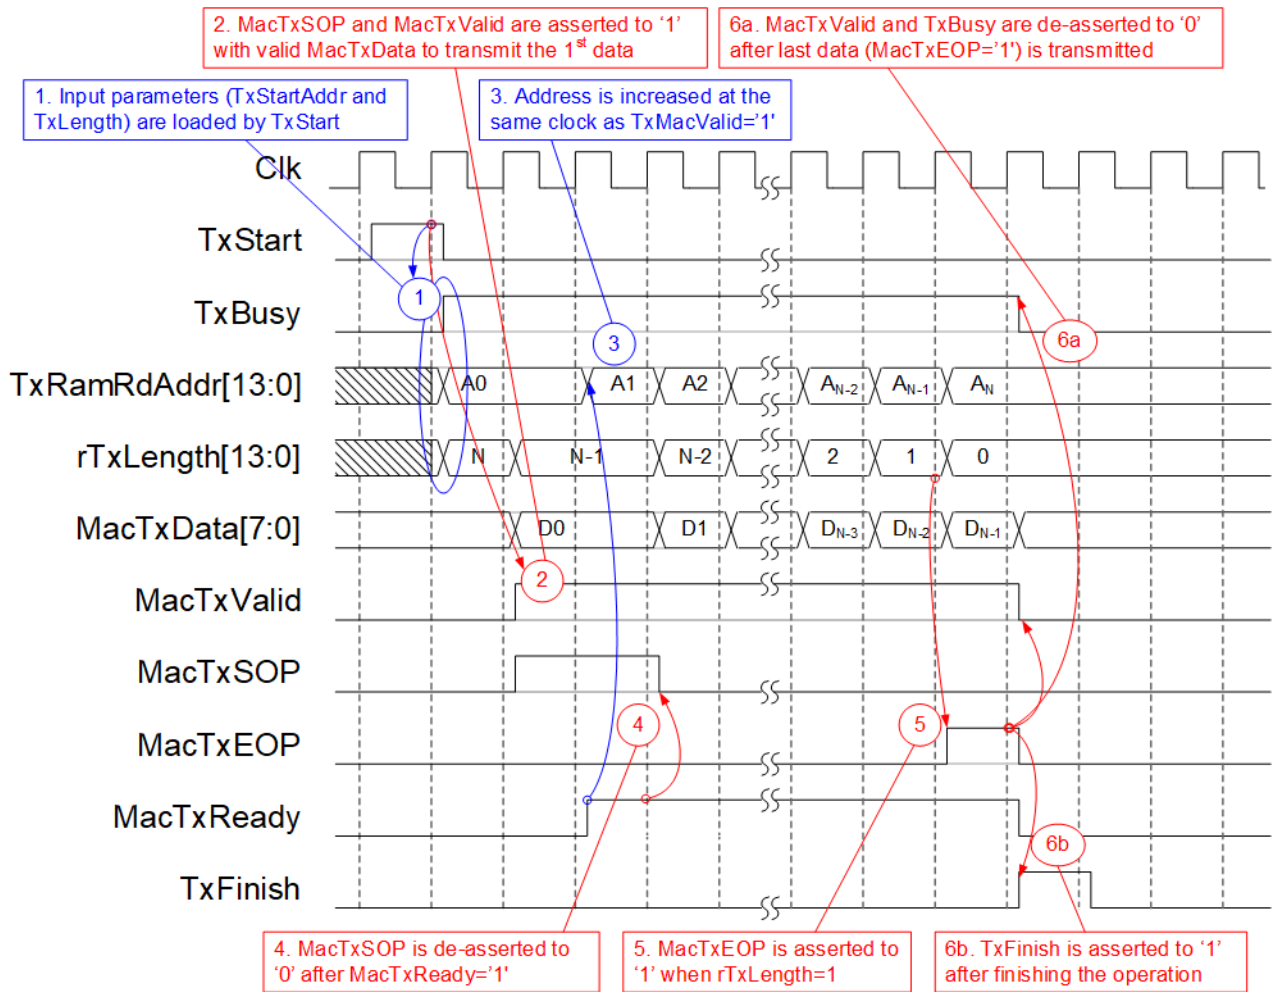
2. MacTxSOP and MacTxValid are asserted to '1' with valid MacTxData to transmit the 1$^{st}$ data

6a. MacTxValid and TxBusy are de-asserted to '0' after last data (MacTxEOP='1') is transmitted

1. Input parameters (TxStartAddr and TxLength) are loaded by TxStart

3. Address is increased at the same clock as TxMacValid='1'

Clk

TxStart

TxBusy

1

3

6a

TxRamRdAddr[13:0]

A0

A1

A2

A$_{N-2}$

A$_{N-1}$

A$_{N}$

rTxLength[13:0]

N

N-1

N-2

2

1

0

MacTxData[7:0]

D0

D1

D$_{N-3}$

D$_{N-2}$

D$_{N-1}$

MacTxValid

2

MacTxSOP

MacTxEOP

4

5

MacTxReady

TxFinish

6b

4. MacTxSOP is de-asserted to '0' after MacTxReady='1'

5. MacTxEOP is asserted to '1' when rTxLength=1

6b. TxFinish is asserted to '1' after finishing the operation